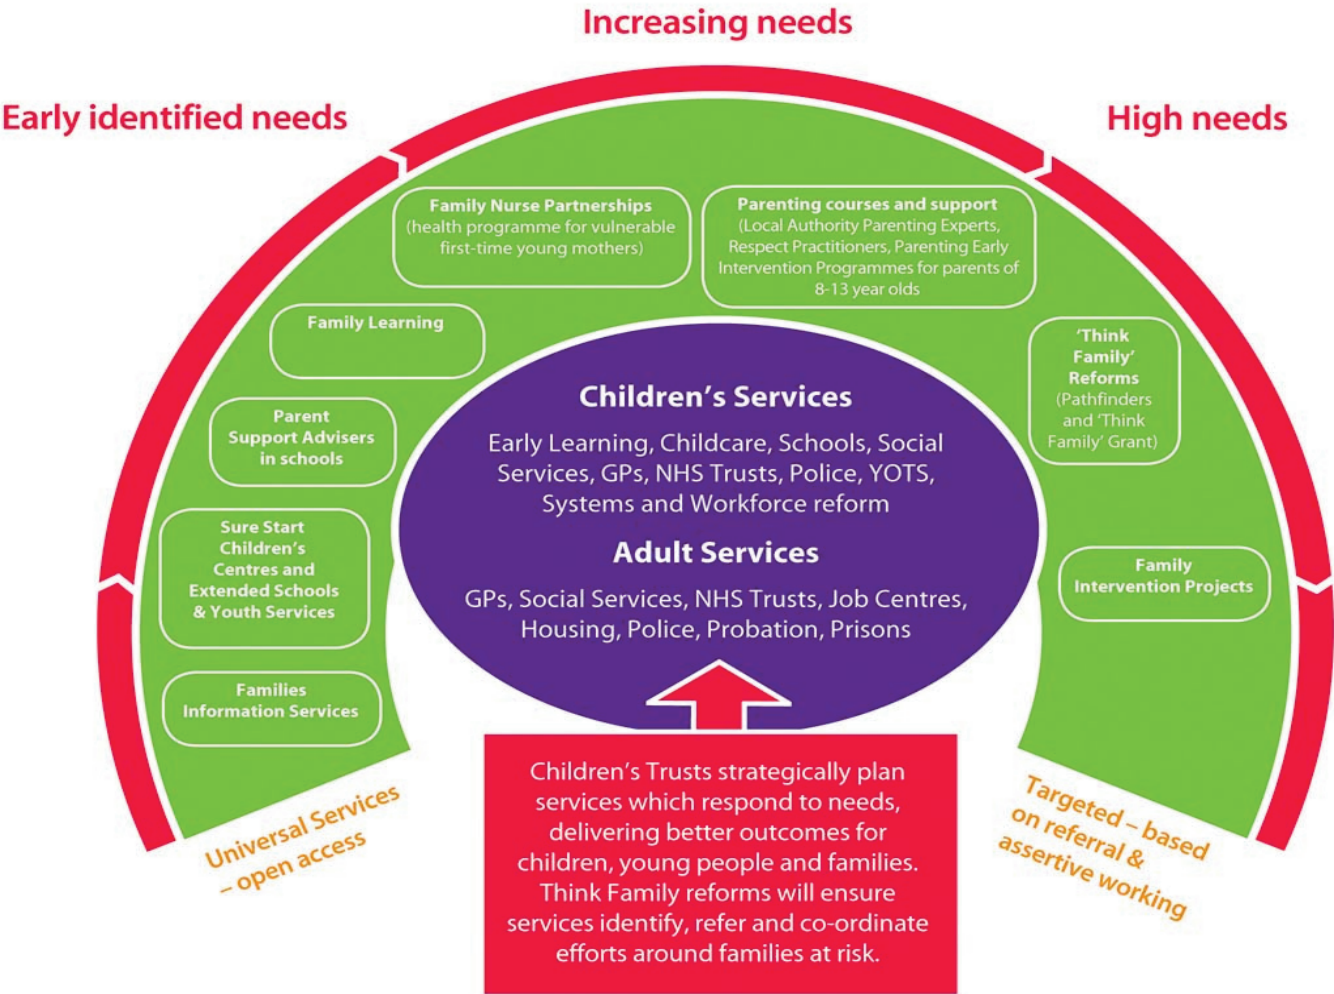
Increasing needs

Early identified needs

High needs

Family Nurse Partnerships
(health programme for vulnerable first-time young mothers)

Parenting courses and support
(Local Authority Parenting Experts, Respect Practitioners, Parenting Early Intervention Programmes for parents of 8-13 year olds

Family Learning

'Think Family' Reforms
(Pathfinders and 'Think Family' Grant)

Parent Support Advisers in schools

Sure Start Children's Centres and Extended Schools & Youth Services

Family Intervention Projects

Families Information Services

Children's Services

Early Learning, Childcare, Schools, Social Services, GPs, NHS Trusts, Police, YOTS, Systems and Workforce reform

Adult Services

GPs, Social Services, NHS Trusts, Job Centres, Housing, Police, Probation, Prisons

Children's Trusts strategically plan services which respond to needs, delivering better outcomes for children, young people and families. Think Family reforms will ensure services identify, refer and co-ordinate efforts around families at risk.

Universal Services – open access

Targeted – based on referral & assertive working